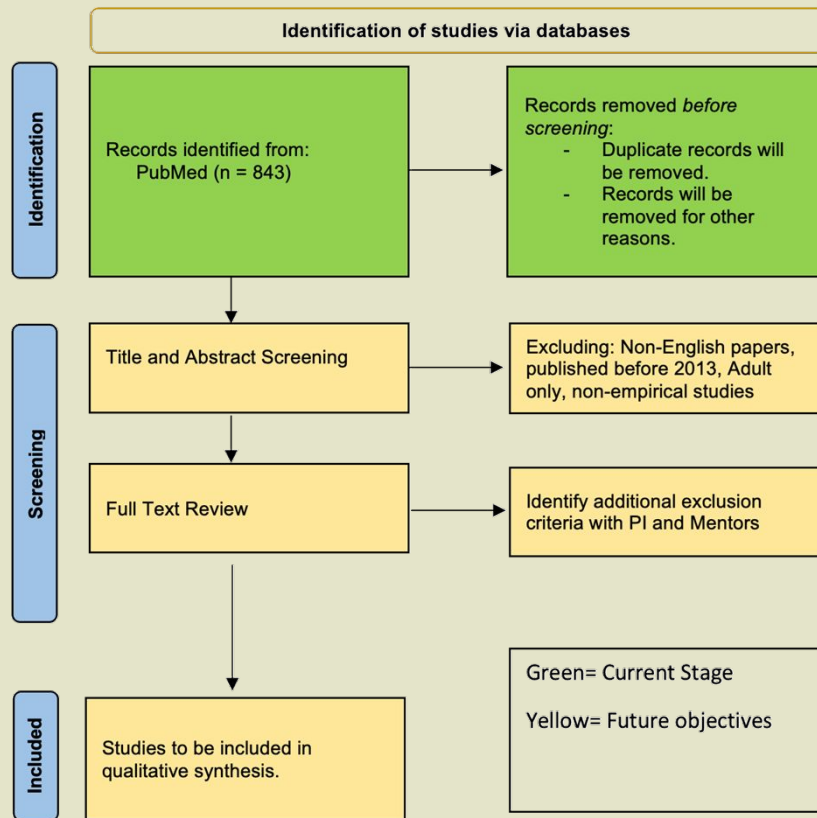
Identification of studies via databases

Identification

Records identified from:
PubMed (n = 843)

Records removed *before screening*:
- Duplicate records will be removed.
- Records will be removed for other reasons.

Screening

Title and Abstract Screening

Excluding: Non-English papers, published before 2013, Adult only, non-empirical studies

Full Text Review

Identify additional exclusion criteria with PI and Mentors

Included

Studies to be included in qualitative synthesis.

Green= Current Stage

Yellow= Future objectives